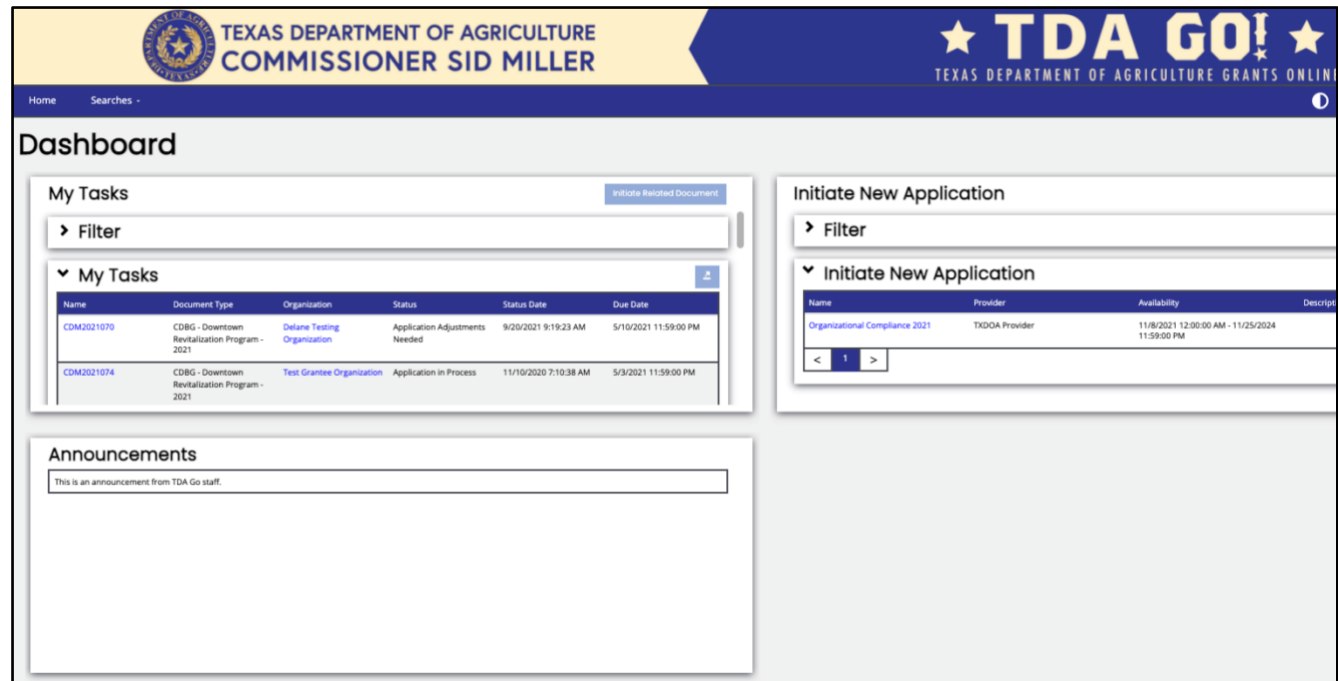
DEPARTMENT OF AGRICULTURE TEXAS
TEXAS DEPARTMENT OF AGRICULTURE
COMMISSIONER SID MILLER

TDA GO!
TEXAS DEPARTMENT OF AGRICULTURE GRANTS ONLIN

Home Searches

Dashboard

My Tasks

Initiate Related Document

Filter

My Tasks

| Name | Document Type | Organization | Status | Status Date | Due Date |
|---|---|---|---|---|---|
| CDM2021070 | CDBG - Downtown Revitalization Program - 2021 | Delane Testing Organization | Application Adjustments Needed | 9/20/2021 9:19:23 AM | 5/10/2021 11:59:00 PM |
| CDM2021074 | CDBG - Downtown Revitalization Program - 2021 | Test Grantee Organization | Application in Process | 11/10/2020 7:10:38 AM | 5/3/2021 11:59:00 PM |

Initiate New Application

Filter

Initiate New Application

| Name | Provider | Availability | Descripti |
|---|---|---|---|
| Organizational Compliance 2021 | TXDOA Provider | 11/8/2021 12:00:00 AM - 11/25/2024 11:59:00 PM | |

< 1 >

Announcements

This is an announcement from TDA Go staff.